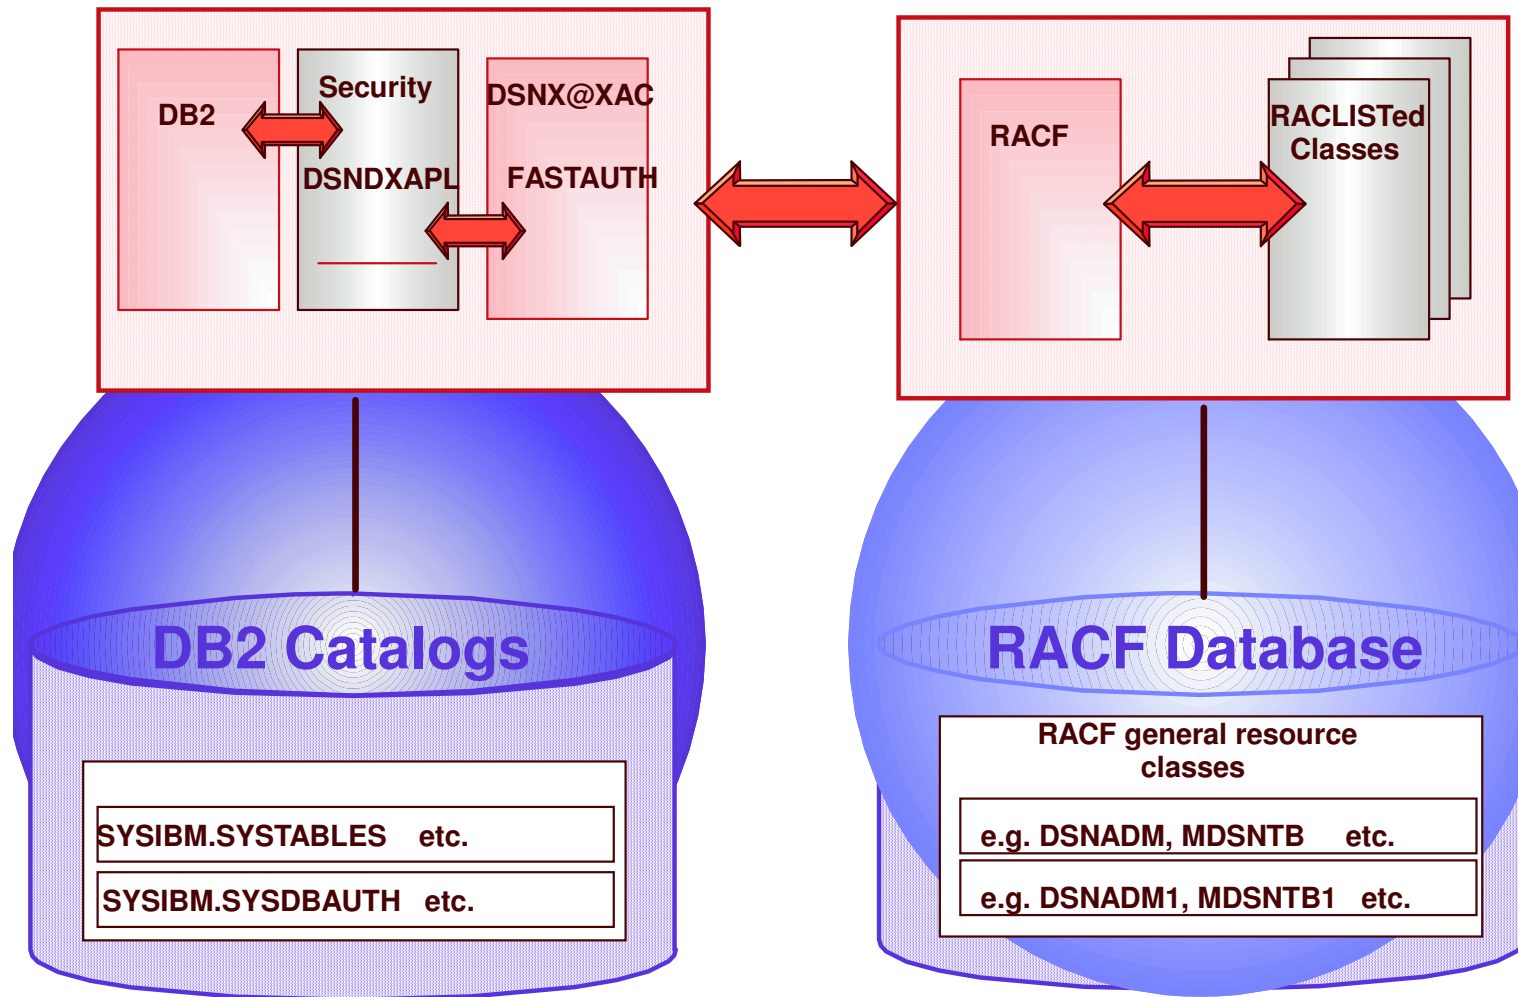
DB2

Security

DSNDXAPL

DSNX@XAC

FASTAUTH

RACF

RACLISTed Classes

DB2 Catalogs

SYSIBM.SYSTABLES etc.

SYSIBM.SYSDBAUTH etc.

RACF Database

RACF general resource classes

e.g. DSNADM, MDSNTB etc.

e.g. DSNADM1, MDSNTB1 etc.